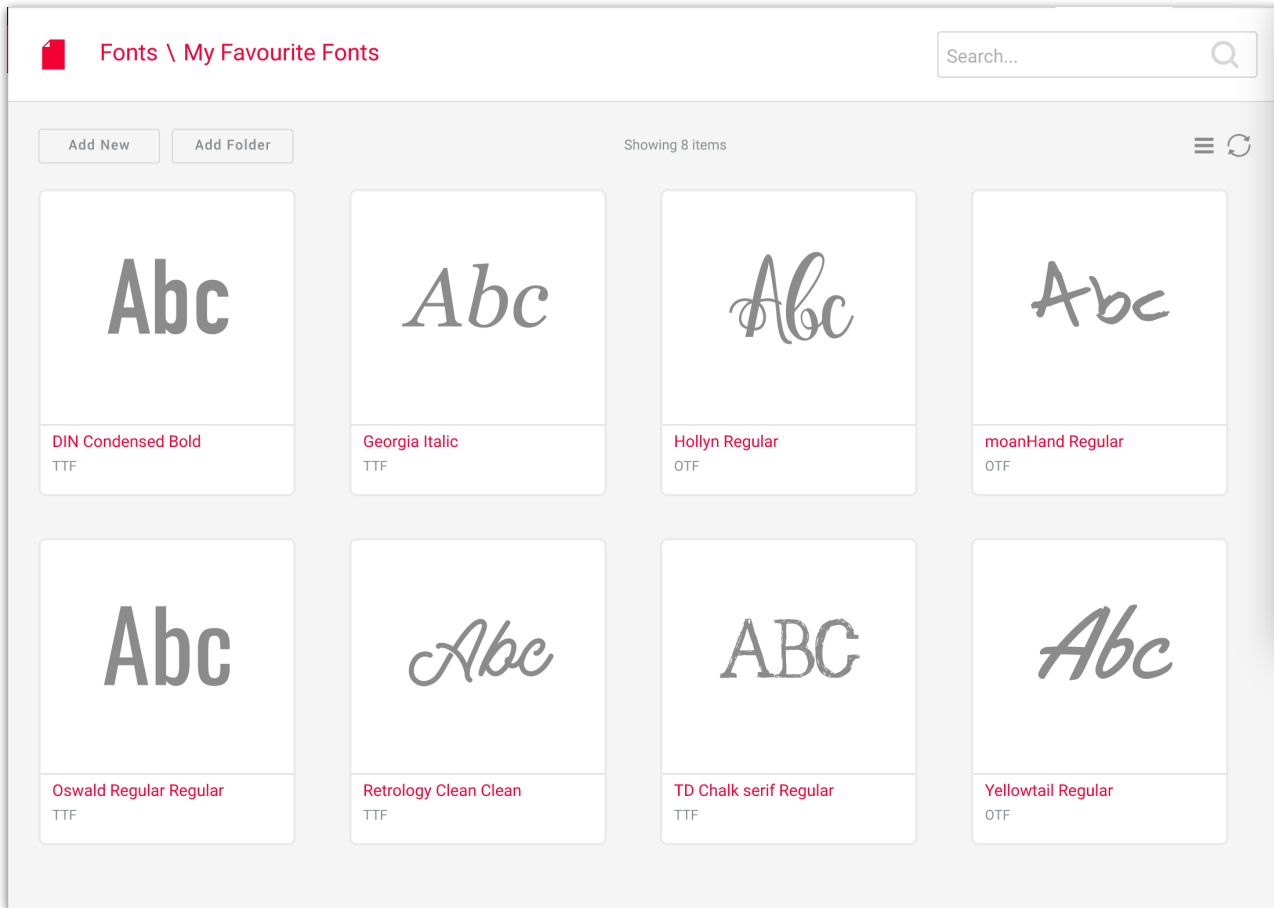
Fonts \ My Favourite Fonts

Search...

Add New
Add Folder

Showing 8 items

Abc
DIN Condensed Bold
TTF

Abc
Georgia Italic
TTF

Abc
Hollyn Regular
OTF

Abc
moanHand Regular
OTF

Abc
Oswald Regular Regular
TTF

Abc
Retrology Clean Clean
TTF

ABC
TD Chalk serif Regular
TTF

Abc
Yellowtail Regular
OTF